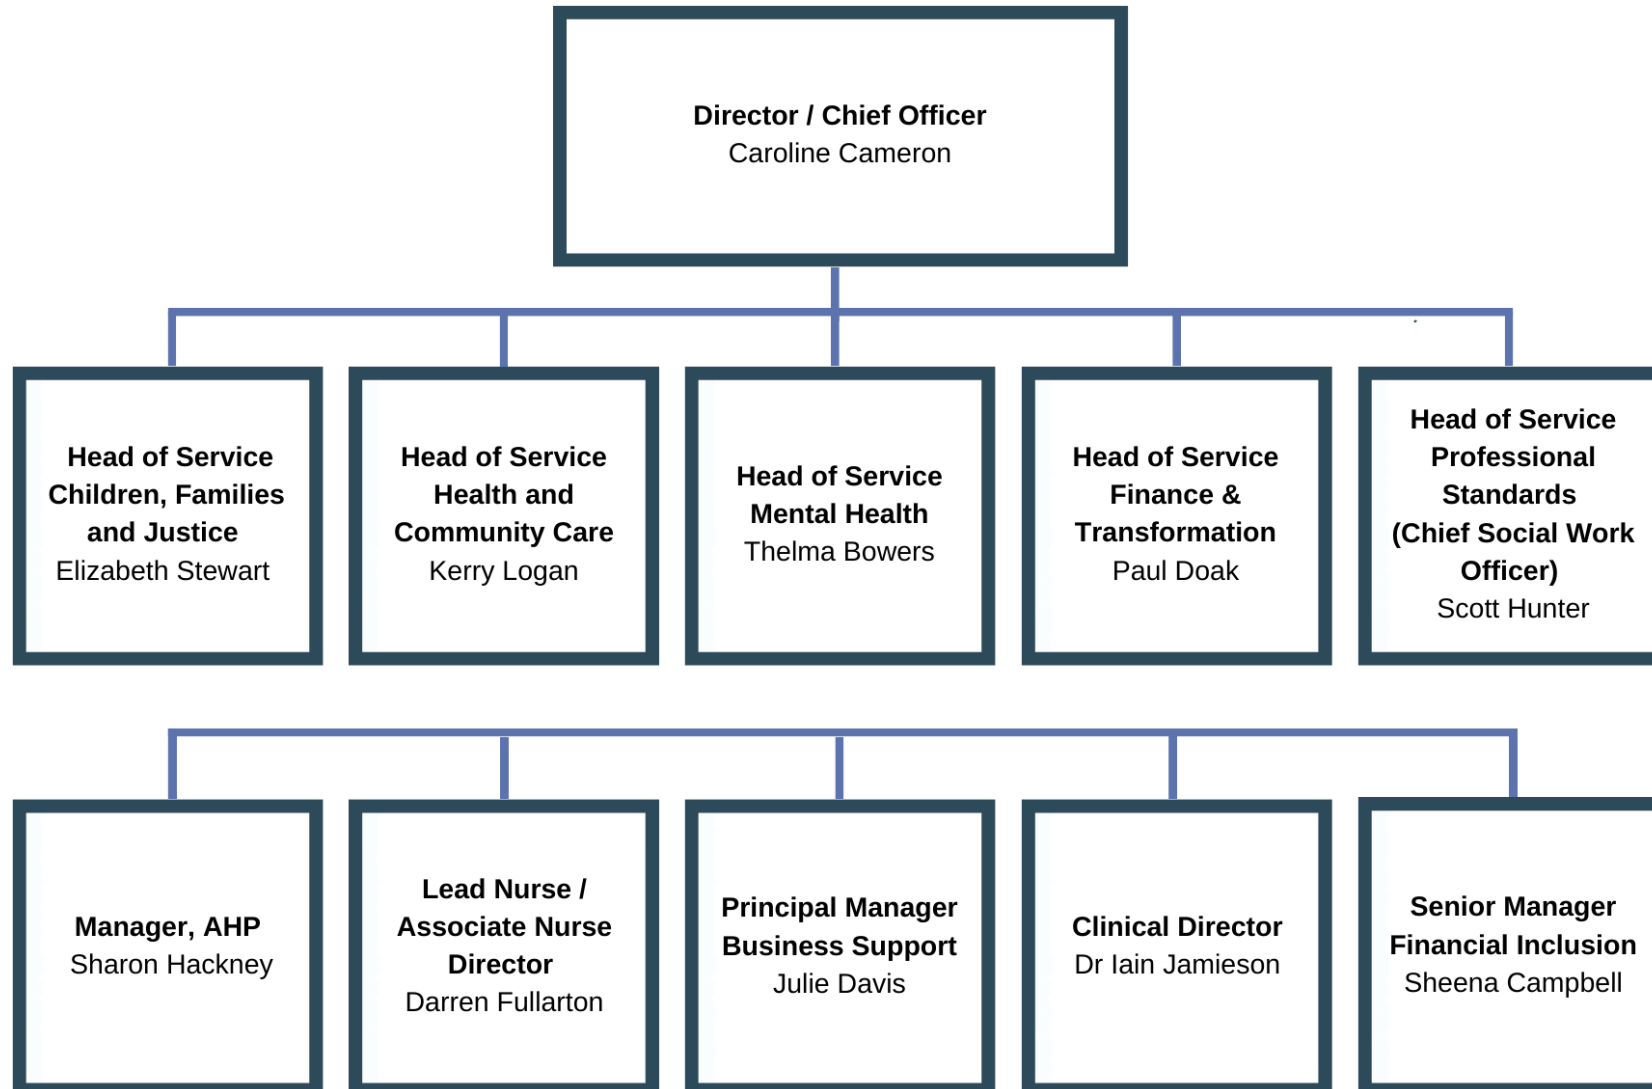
**Director / Chief Officer**
Caroline Cameron

**Head of Service Children, Families and Justice**
Elizabeth Stewart

**Head of Service Health and Community Care**
Kerry Logan

**Head of Service Mental Health**
Thelma Bowers

**Head of Service Finance & Transformation**
Paul Doak

**Head of Service Professional Standards (Chief Social Work Officer)**
Scott Hunter

**Manager, AHP**
Sharon Hackney

**Lead Nurse / Associate Nurse Director**
Darren Fullarton

**Principal Manager Business Support**
Julie Davis

**Clinical Director**
Dr Iain Jamieson

**Senior Manager Financial Inclusion**
Sheena Campbell